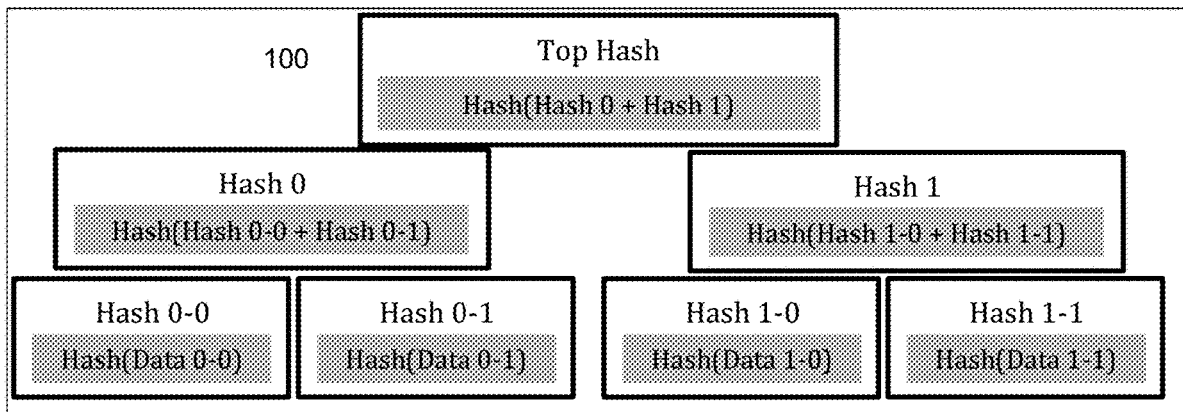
100

Top Hash
Hash(Hash 0 + Hash 1)

Hash 0
Hash(Hash 0-0 + Hash 0-1)

Hash 1
Hash(Hash 1-0 + Hash 1-1)

Hash 0-0
Hash(Data 0-0)

Hash 0-1
Hash(Data 0-1)

Hash 1-0
Hash(Data 1-0)

Hash 1-1
Hash(Data 1-1)